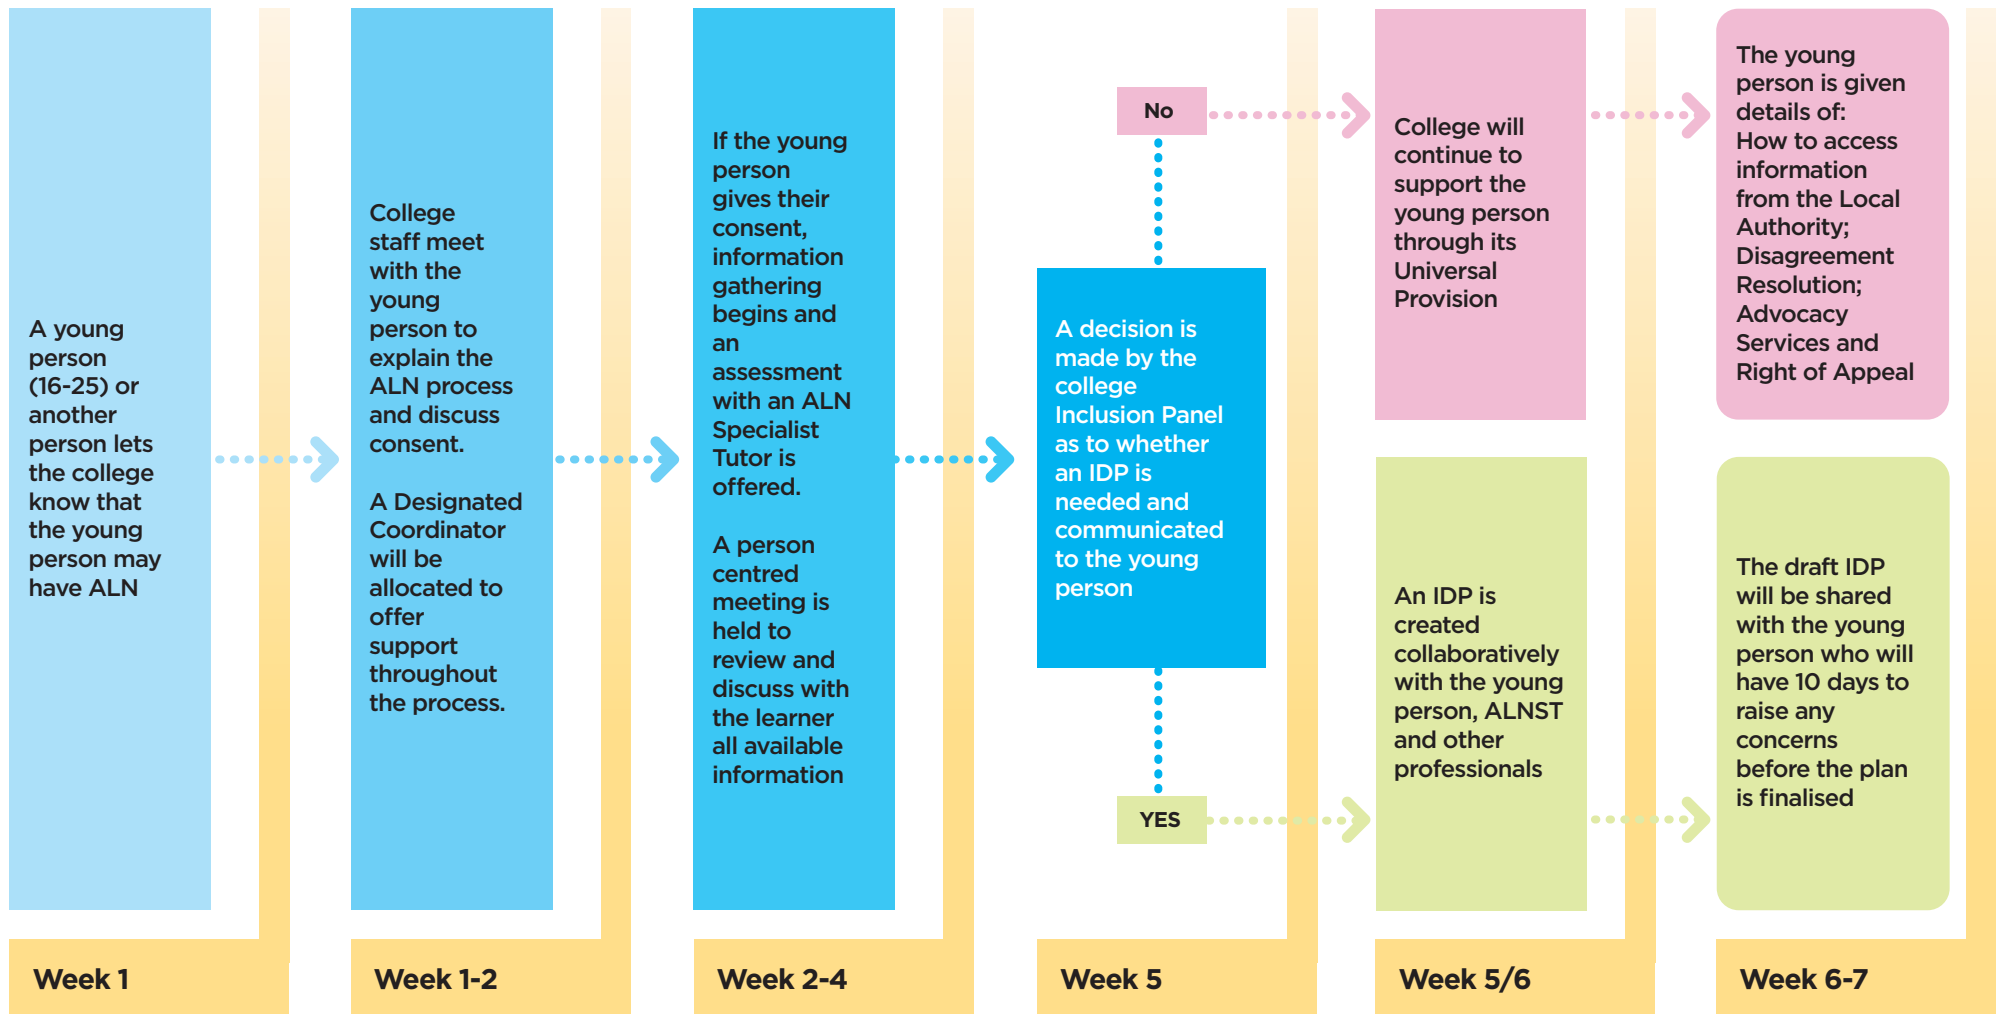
A young person (16-25) or another person lets the college know that the young person may have ALN

Week 1

College staff meet with the young person to explain the ALN process and discuss consent.

A Designated Coordinator will be allocated to offer support throughout the process.

Week 1-2

If the young person gives their consent, information gathering begins and an assessment with an ALN Specialist Tutor is offered.

A person centred meeting is held to review and discuss with the learner all available information

Week 2-4

No

A decision is made by the college Inclusion Panel as to whether an IDP is needed and communicated to the young person

YES

Week 5

College will continue to support the young person through its Universal Provision

An IDP is created collaboratively with the young person, ALNST and other professionals

Week 5/6

The young person is given details of: How to access information from the Local Authority; Disagreement Resolution; Advocacy Services and Right of Appeal

The draft IDP will be shared with the young person who will have 10 days to raise any concerns before the plan is finalised

Week 6-7